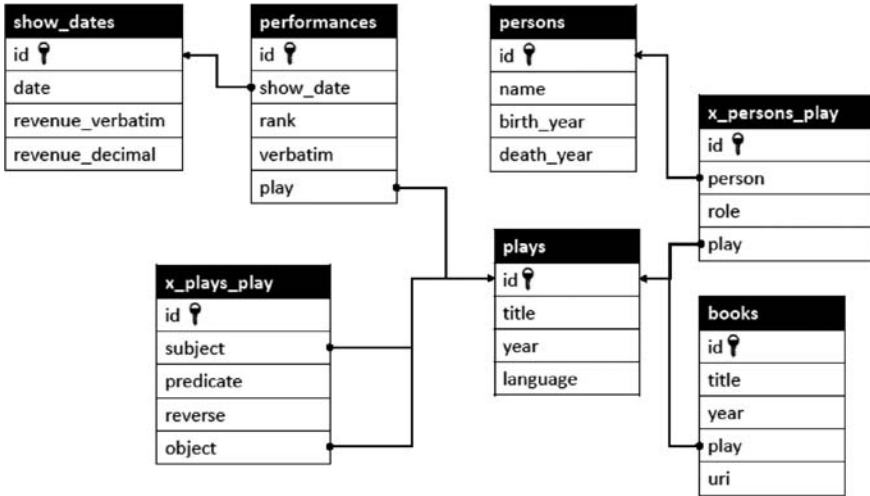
show_dates
id
date
revenue_verbatim
revenue_decimal

performances
id
show_date
rank
verbatim
play

persons
id
name
birth_year
death_year

x_persons_play
id
person
role
play

plays
id
title
year
language

x_plays_play
id
subject
predicate
reverse
object

books
id
title
year
play
uri